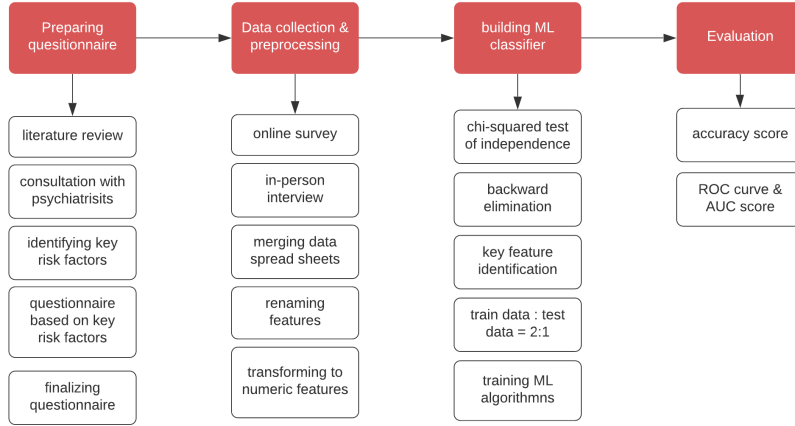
Preparing questionnaire

literature review

consultation with psychiatrisits

identifying key risk factors

questionnaire based on key risk factors

finalizing questionnaire

Data collection & preprocessing

online survey

in-person interview

merging data spread sheets

renaming features

transforming to numeric features

building ML classifier

chi-squared test of independence

backward elimination

key feature identification

train data : test data = 2:1

training ML algorithmns

Evaluation

accuracy score

ROC curve & AUC score